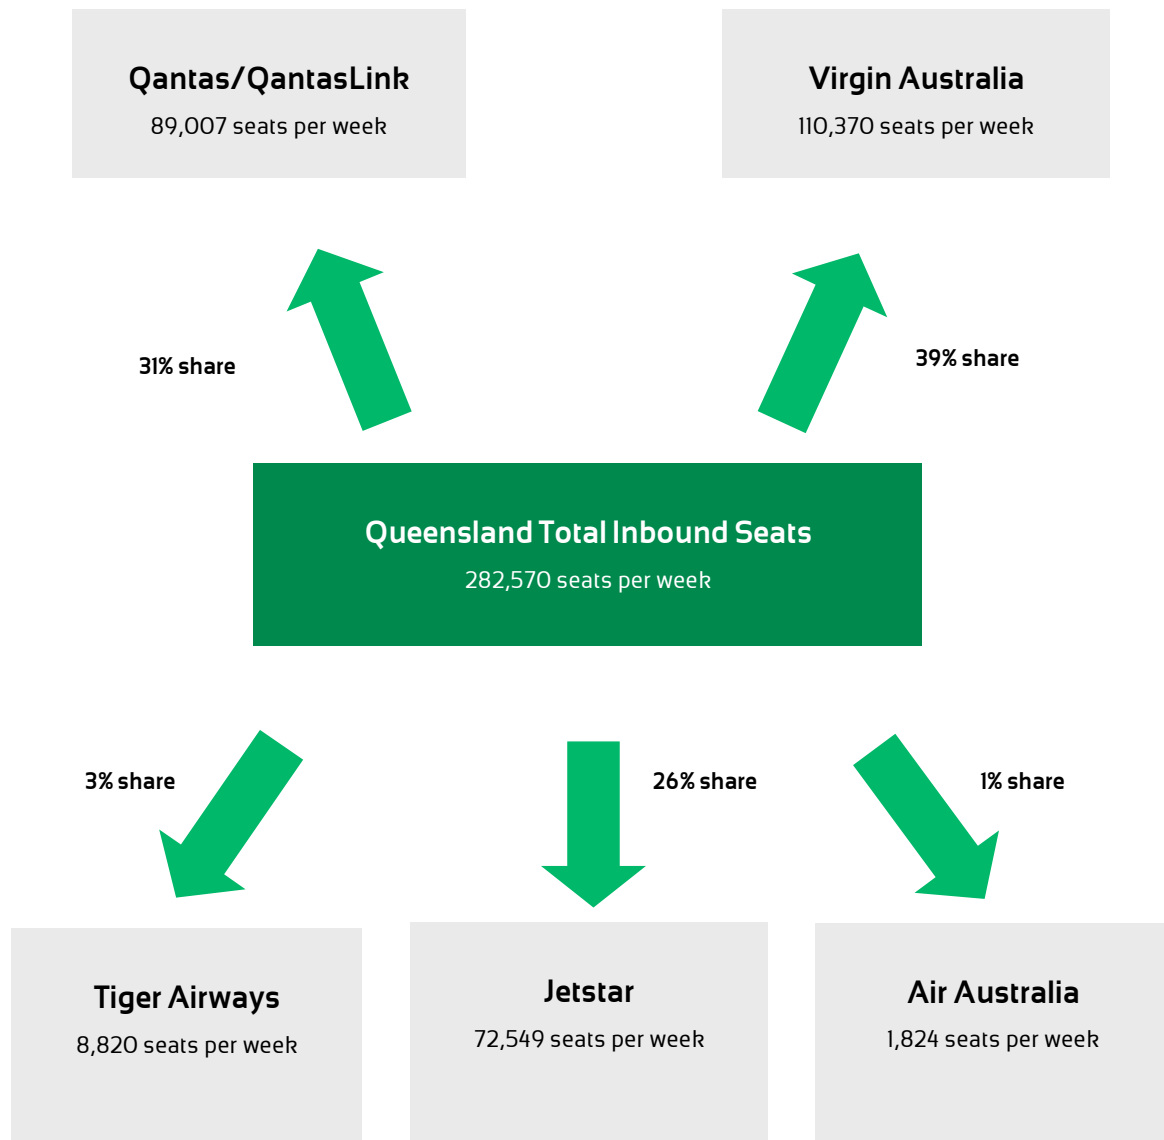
Qantas/QantasLink
89,007 seats per week

Virgin Australia
110,370 seats per week

31% share

39% share

Queensland Total Inbound Seats
282,570 seats per week

3% share

26% share

1% share

Tiger Airways
8,820 seats per week

Jetstar
72,549 seats per week

Air Australia
1,824 seats per week